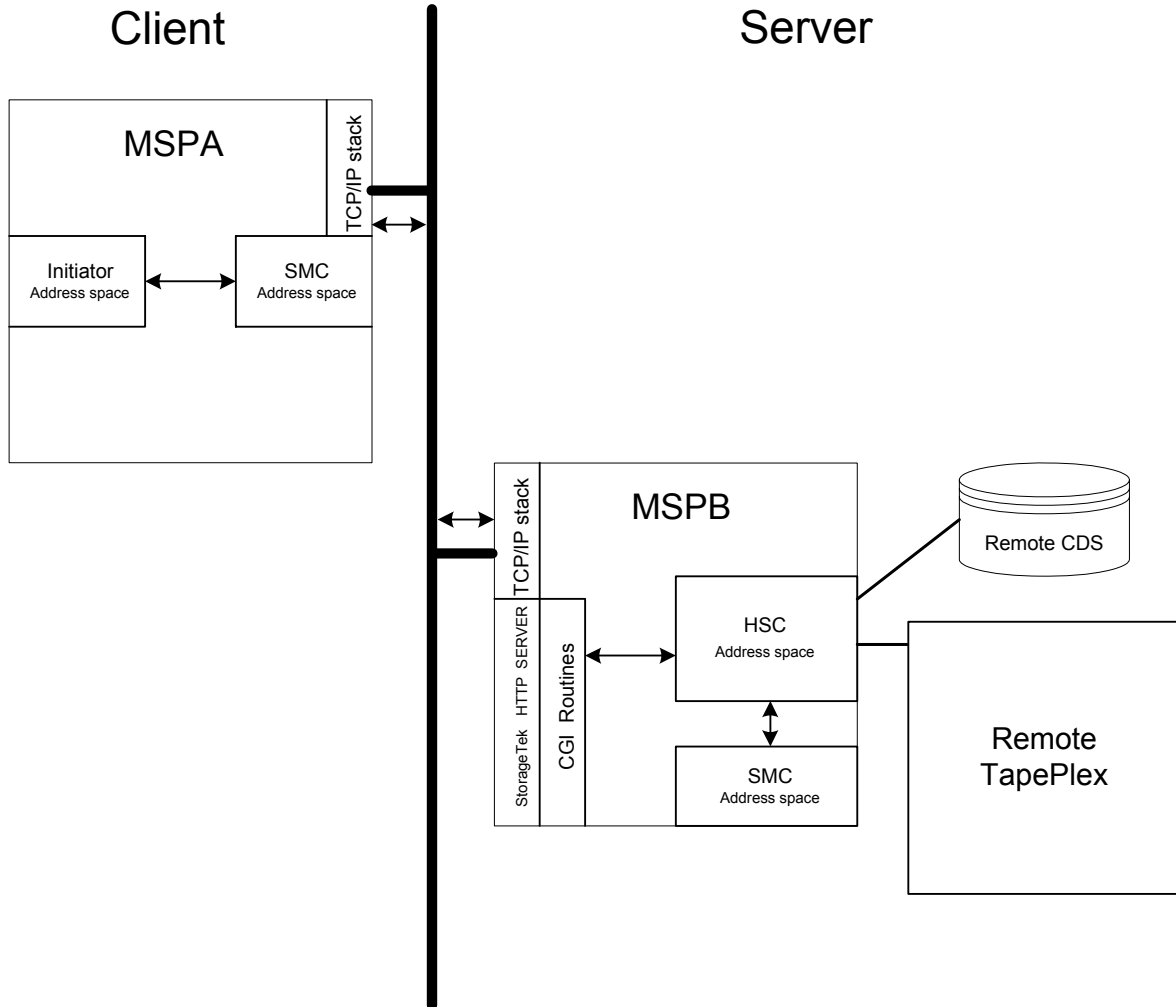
Client

Server

MSPA

TCP/IP stack

Initiator
Address space

SMC
Address space

MSPB

TCP/IP stack

Remote CDS

StorageTek HTTP SERVER

CGI Routines

HSC
Address space

SMC
Address space

Remote
TapePlex